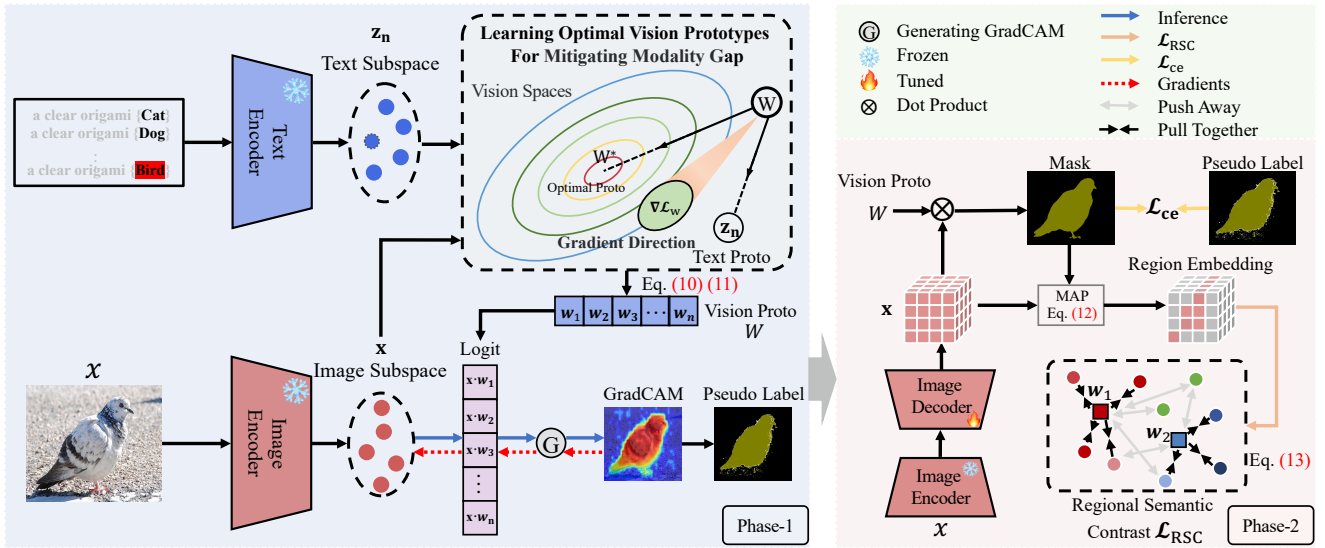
$\mathbf{z_n}$

Text Subspace

Learning Optimal Vision Prototypes For Mitigating Modality Gap

a clear origami {Cat}
a clear origami {Dog}
:
a clear origami {Bird}

Text Encoder

Vision Spaces

W

W*

Optimal Proto

$\nabla\mathcal{L}_w$

$\mathbf{z_n}$

Gradient Direction

Text Proto

Eq. (10) (11)

| $w_1$ | $w_2$ | $w_3$ | $\cdots$ | $w_n$ |
|---|---|---|---|---|

Vision Proto $W$

$\mathbf{x}$

Image Subspace

Logit

$x$

Image Encoder

$\mathbf{x}\cdot\mathbf{w_1}$

$\mathbf{x}\cdot\mathbf{w_2}$

$\mathbf{x}\cdot\mathbf{w_3}$

$\vdots$

$\mathbf{x}\cdot\mathbf{w_n}$

G

GradCAM

Pseudo Label

Phase-1

G Generating GradCAM

Frozen

Tuned

$\otimes$ Dot Product

Inference

$\mathcal{L}_{RSC}$

$\mathcal{L}_{ce}$

Gradients

Push Away

Pull Together

Vision Proto

$W$

Mask

Pseudo Label

$\mathcal{L}_{ce}$

Region Embedding

$\mathbf{x}$

MAP Eq. (12)

Image Decoder

$w_1$

$w_2$

Eq. (13)

Image Encoder

$x$

Regional Semantic Contrast $\mathcal{L}_{RSC}$

Phase-2